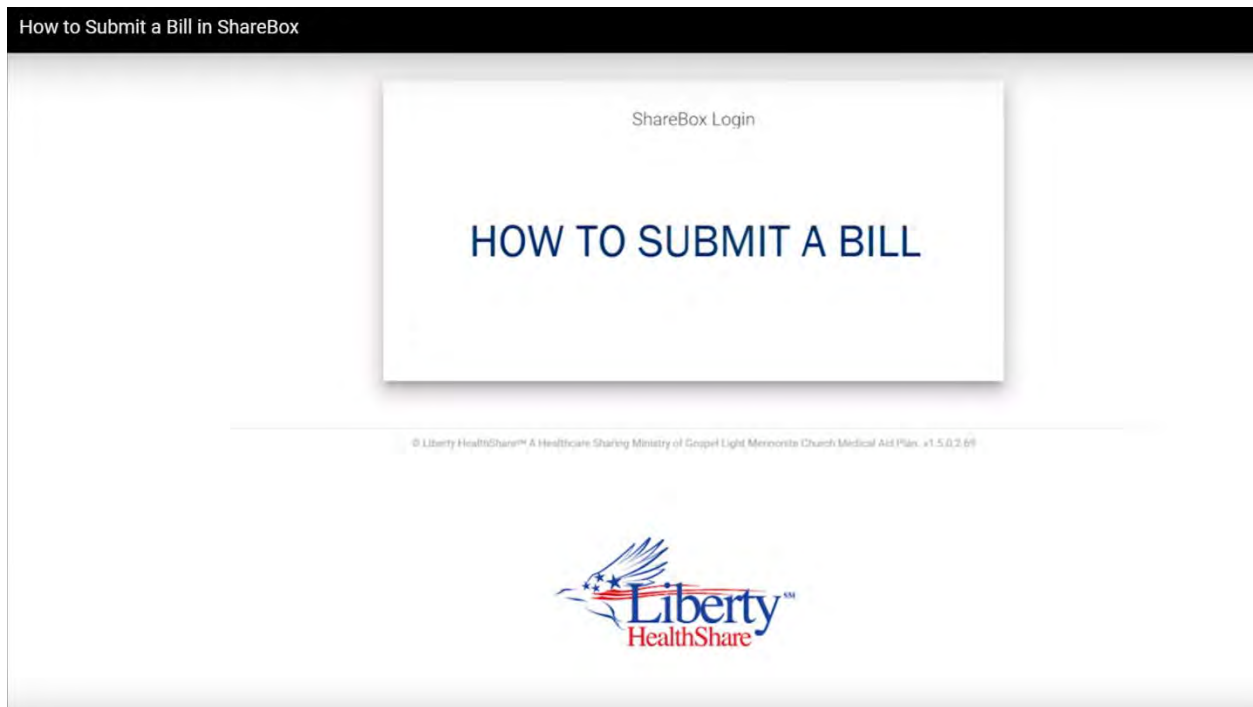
How to Submit a Bill in ShareBox

ShareBox Login

HOW TO SUBMIT A BILL

© Liberty HealthShare™ A Healthcare Sharing Ministry of Gospel Light Mennonite Church Medical Aid Plan. v1.5.0.2.69

Liberty SM
HealthShare